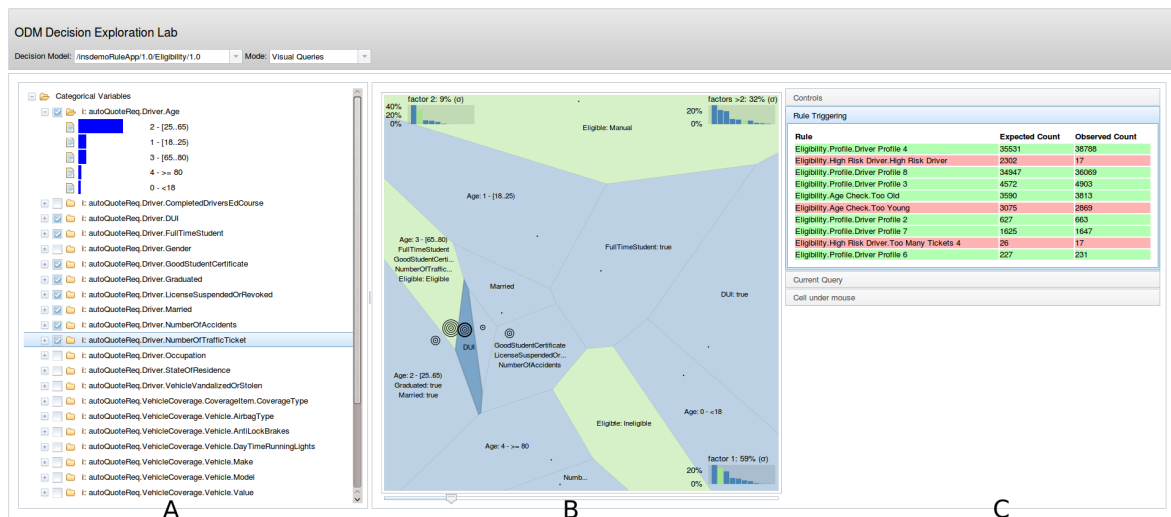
ODM Decision Exploration Lab

Decision Model: /insdemoRuleApp/1.0/Eligibility/1.0 Mode: Visual Queries

Categorical Variables
I: autoQuoteReq.Driver.Age
2 - [25..65)
1 - [18..25)
3 - [65..80)
4 - >= 80
0 - <18
I: autoQuoteReq.Driver.CompletedDriversEdCourse
I: autoQuoteReq.Driver.DUI
I: autoQuoteReq.Driver.FullTimeStudent
I: autoQuoteReq.Driver.Gender
I: autoQuoteReq.Driver.GoodStudentCertificate
I: autoQuoteReq.Driver.Graduated
I: autoQuoteReq.Driver.LicenseSuspendedOrRevoked
I: autoQuoteReq.Driver.Married
I: autoQuoteReq.Driver.NumberOfAccidents
I: autoQuoteReq.Driver.NumberOfTrafficTicket
I: autoQuoteReq.Driver.Occupation
I: autoQuoteReq.Driver.StateOfResidence
I: autoQuoteReq.Driver.VehicleVandalizedOrStolen
I: autoQuoteReq.VehicleCoverage.CoverageItem.CoverageType
I: autoQuoteReq.VehicleCoverage.Vehicle.AirbagType
I: autoQuoteReq.VehicleCoverage.Vehicle.AntiLockBrakes
I: autoQuoteReq.VehicleCoverage.Vehicle.DayTimeRunningLights
I: autoQuoteReq.VehicleCoverage.Vehicle.Make
I: autoQuoteReq.VehicleCoverage.Vehicle.Model
I: autoQuoteReq.VehicleCoverage.Vehicle.Value

factor 2: 9% (σ)
40%
20%
0%
factors >2: 32% (σ)
20%
0%
Eligible: Manual
Age: 1 - [18..25)
Age: 3 - [65..80)
FullTimeStudent
GoodStudentCerti...
NumberOfTraffic...
Eligible: Eligible
FullTimeStudent: true
Married
DUI: true
DUI
GoodStudentCertificate
LicenseSuspendedOr...
NumberOfAccidents
Age: 2 - [25..65)
Graduated: true
Married: true
Age: 0 - <18
Eligible: Ineligible
Age: 4 - >= 80
Numb...
factor 1: 59% (σ)
20%
0%

Controls
Rule Triggering

| Rule | Expected Count | Observed Count |
|---|---|---|
| Eligibility.Profile.Driver Profile 4 | 35531 | 38788 |
| Eligibility.High Risk Driver.High Risk Driver | 2302 | 17 |
| Eligibility.Profile.Driver Profile 8 | 34947 | 36069 |
| Eligibility.Profile.Driver Profile 3 | 4572 | 4903 |
| Eligibility.Age Check.Too Old | 3590 | 3813 |
| Eligibility.Age Check.Too Young | 3075 | 2869 |
| Eligibility.Profile.Driver Profile 2 | 627 | 663 |
| Eligibility.Profile.Driver Profile 7 | 1625 | 1647 |
| Eligibility.High Risk Driver.Too Many Tickets 4 | 26 | 17 |
| Eligibility.Profile.Driver Profile 6 | 227 | 231 |

Current Query
Cell under mouse

A
B
C